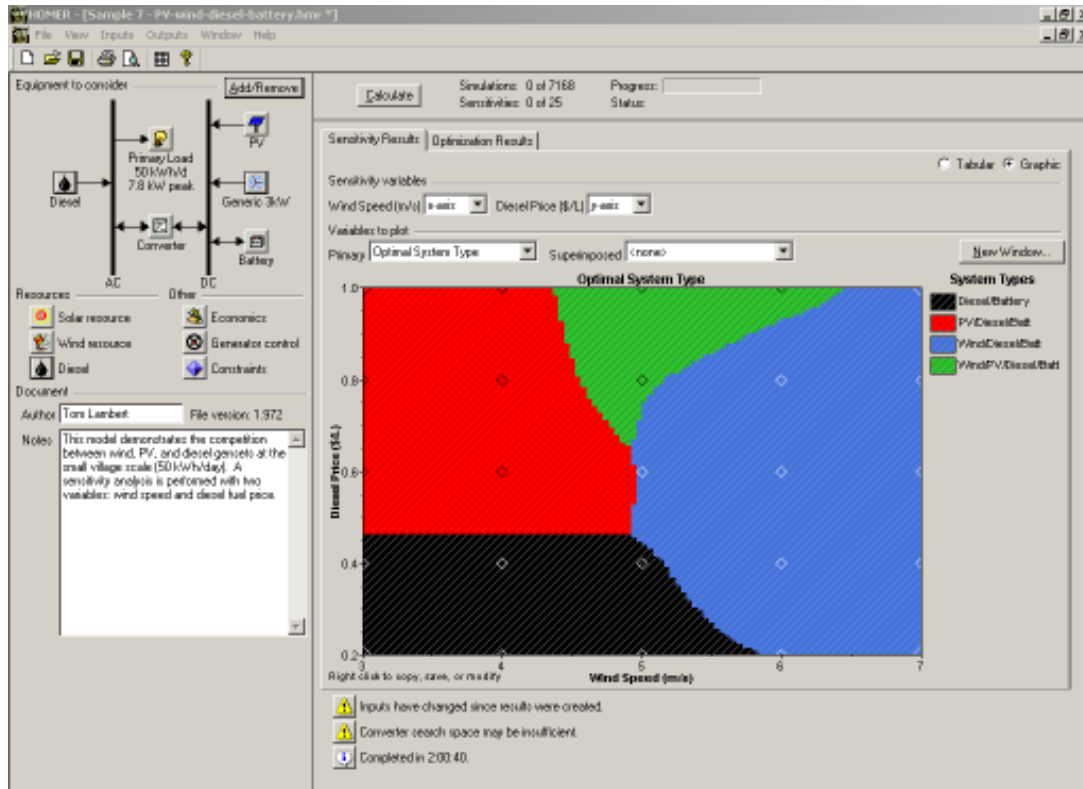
HOMER - [Sample 7 - PV-wind-diesel-battery.hmr *]

File View Inputs Outputs Window Help

Equipment to consider

Add/Remove

Primary Load
50 kWh/d
7.8 kW peak

PV

Diesel

Generic 3kW

Converter

Battery

AC

DC

Resources

Other

Solar resource

Economics

Wind resource

Generator control

Diesel

Constraints

Document

Author Tom Lambert

File version: 1.972

Notes This model demonstrates the competition between wind, PV, and diesel gensets at the small village scale (50 kWh/day). A sensitivity analysis is performed with two variables: wind speed and diesel fuel price.

Calculate

Simulations: 0 of 7168
Sensitivities: 0 of 25

Progress:
Status:

Sensitivity Results

Optimization Results

Tabular Graphic

Sensitivity variables

Wind Speed (m/s) x-axis

Diesel Price ($/L) y-axis

Variables to plot

Primary Optimal System Type

Superimposed <none>

New Window...

Optimal System Type

System Types

Diesel/Battery

PV/Diesel/Batt

Wind/Diesel/Batt

Wind/PV/Diesel/Batt

Diesel Price ($/L)

1.0

0.8

0.6

0.4

0.2

3

4

5

6

7

Right click to copy, save, or modify

Wind Speed (m/s)

Inputs have changed since results were created.

Converter search space may be insufficient.

Completed in 2:00:40.